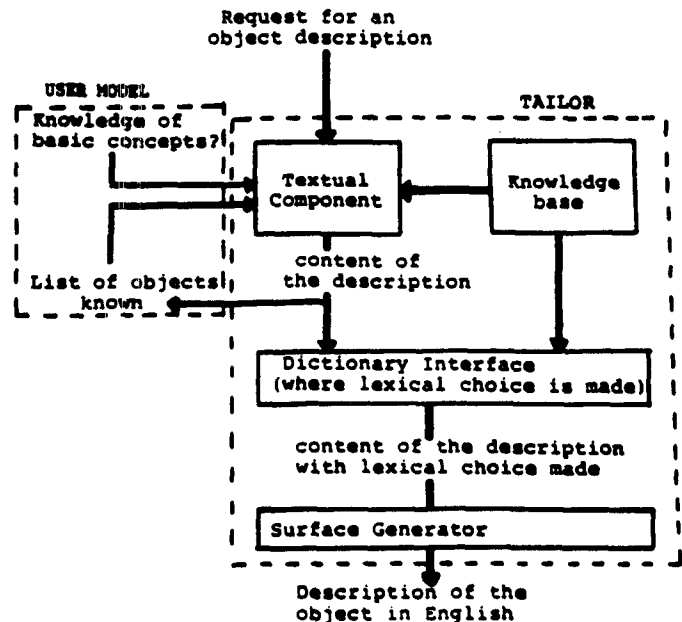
Request for an object description

USER MODEL

Knowledge of basic concepts?

List of objects known

TAILOR

Textual Component

Knowledge base

content of the description

Dictionary Interface (where lexical choice is made)

content of the description with lexical choice made

Surface Generator

Description of the object in English